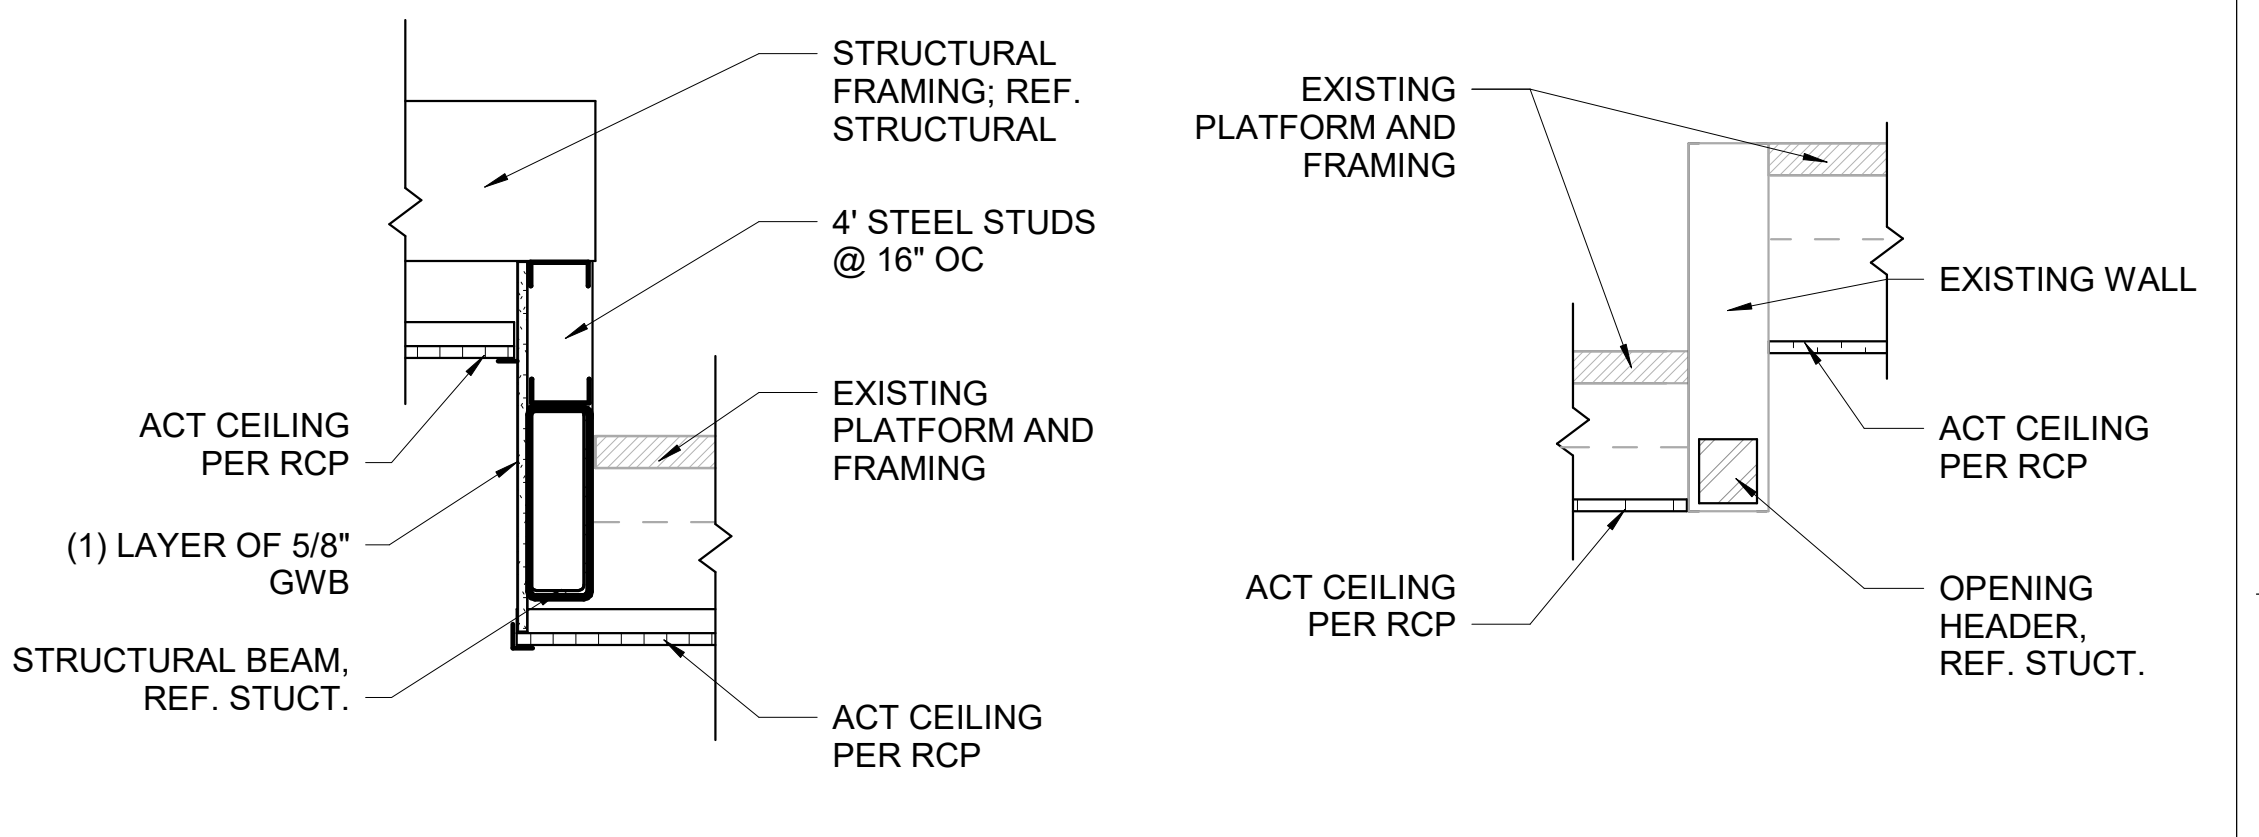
STRUCTURAL FRAMING; REF. STRUCTURAL

4' STEEL STUDS @ 16" OC

ACT CEILING PER RCP

EXISTING PLATFORM AND FRAMING

(1) LAYER OF 5/8" GWB

STRUCTURAL BEAM, REF. STUCT.

ACT CEILING PER RCP

EXISTING PLATFORM AND FRAMING

EXISTING WALL

ACT CEILING PER RCP

ACT CEILING PER RCP

OPENING HEADER, REF. STUCT.